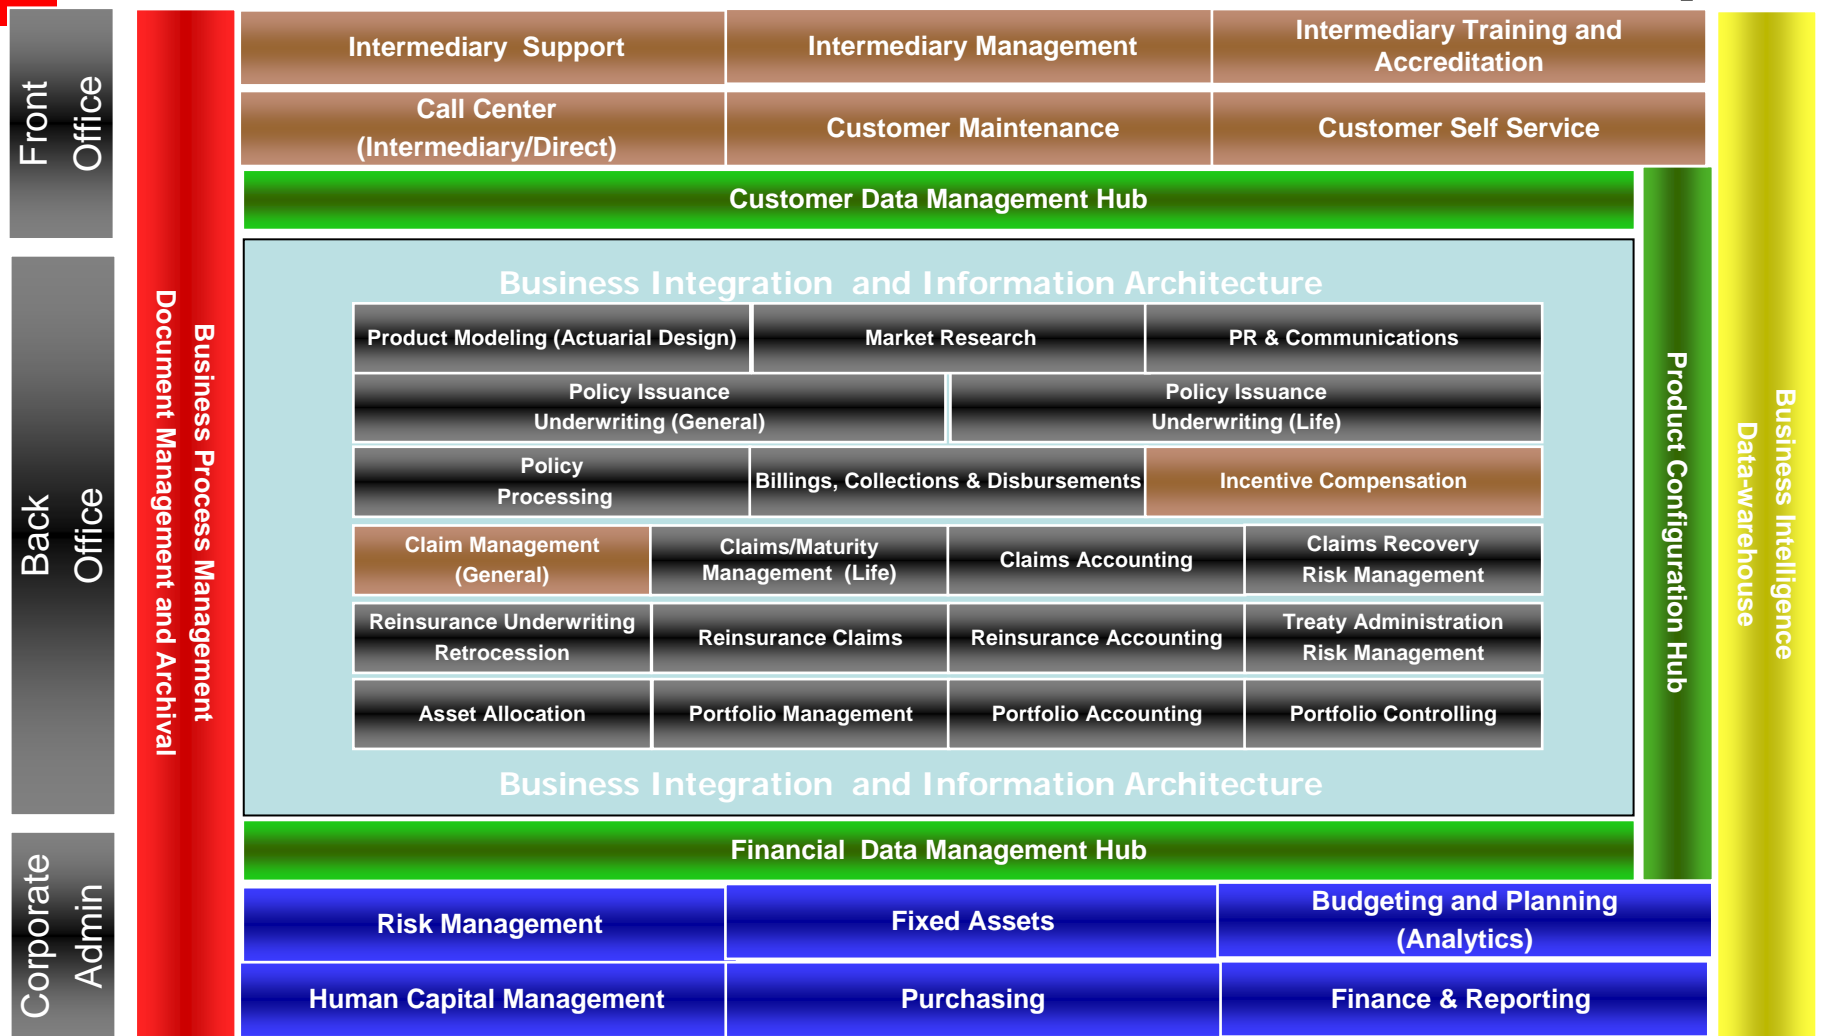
Front Office

Back Office

Corporate Admin

Business Process Management
Document Management and Archival

| Intermediary Support | Intermediary Management | Intermediary Training and Accreditation |
|---|---|---|
| Call Center (Intermediary/Direct) | Customer Maintenance | Customer Self Service |

Customer Data Management Hub

Business Integration and Information Architecture

| Product Modeling (Actuarial Design) | Market Research | PR & Communications | |
|---|---|---|---|
| Policy Issuance Underwriting (General) | | Policy Issuance Underwriting (Life) | |
| Policy Processing | Billings, Collections & Disbursements | Incentive Compensation | |
| Claim Management (General) | Claims/Maturity Management (Life) | Claims Accounting | Claims Recovery Risk Management |
| Reinsurance Underwriting Retrocession | Reinsurance Claims | Reinsurance Accounting | Treaty Administration Risk Management |
| Asset Allocation | Portfolio Management | Portfolio Accounting | Portfolio Controlling |

Business Integration and Information Architecture

Financial Data Management Hub

Product Configuration Hub

Business Intelligence
Data-warehouse

| Risk Management | Fixed Assets | Budgeting and Planning (Analytics) |
|---|---|---|
| Human Capital Management | Purchasing | Finance & Reporting |